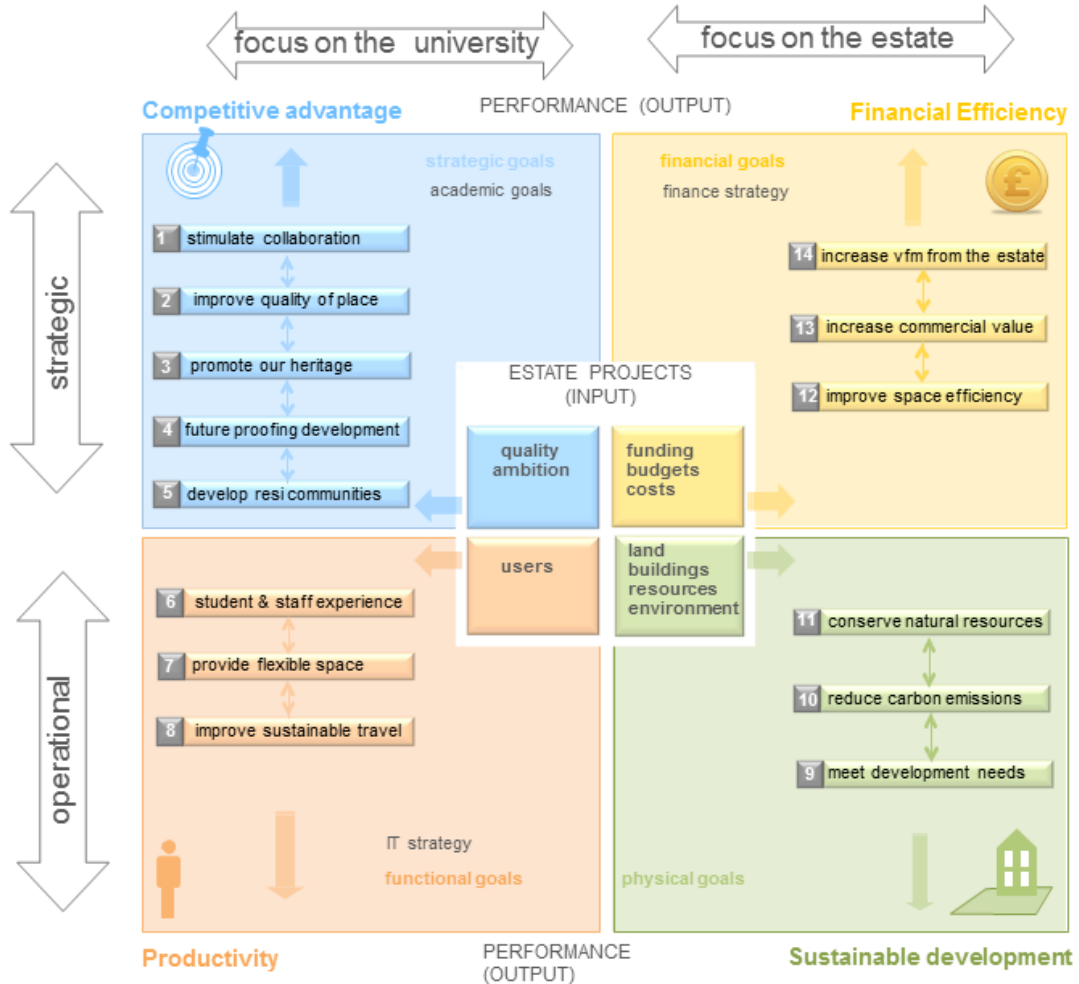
focus on the university

focus on the estate

Competitive advantage

PERFORMANCE (OUTPUT)

Financial Efficiency

strategic

strategic goals
academic goals

1 stimulate collaboration
2 improve quality of place
3 promote our heritage
4 future proofing development
5 develop resi communities

financial goals
finance strategy

14 increase vfm from the estate
13 increase commercial value
12 improve space efficiency

ESTATE PROJECTS (INPUT)

quality ambition

funding budgets costs

users

land buildings resources environment

operational

6 student & staff experience
7 provide flexible space
8 improve sustainable travel

11 conserve natural resources
10 reduce carbon emissions
9 meet development needs

IT strategy
functional goals

physical goals

Productivity

PERFORMANCE (OUTPUT)

Sustainable development